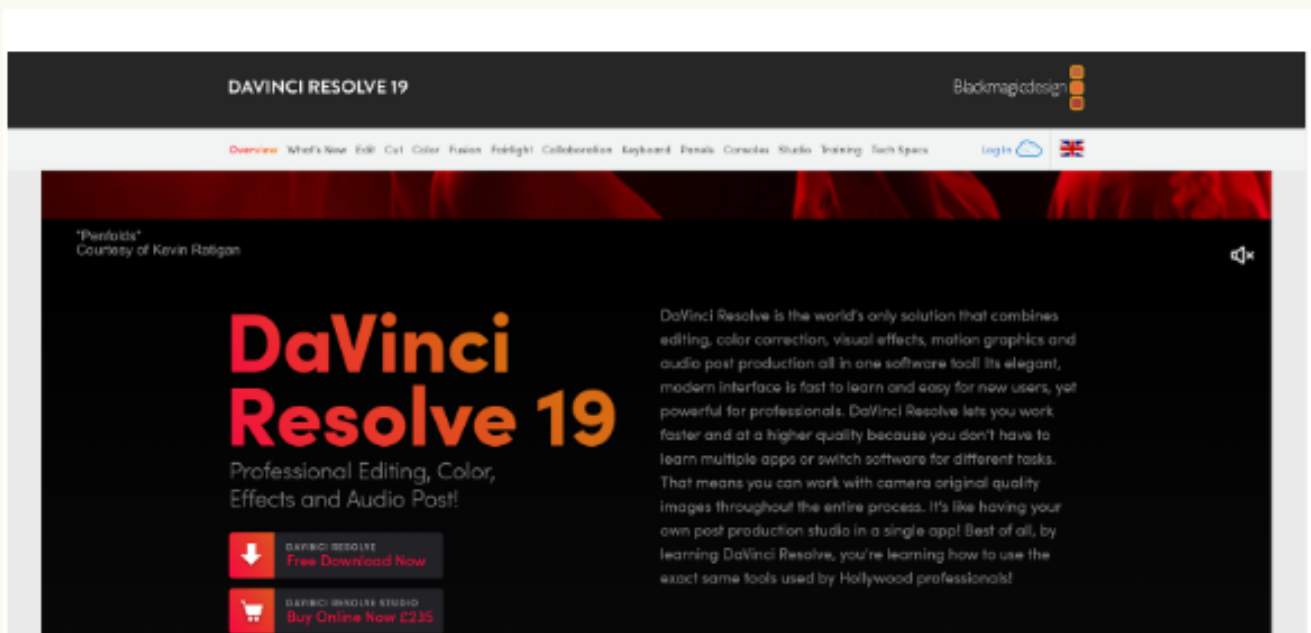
DAVINCI RESOLVE 19

Blackmagicdesign

Overview What's New Edit Cut Color Fusion Fairlight Collaboration Keyboard Panels Consoles Studio Training Tech Specs

Log In

"Penfolds"
Courtesy of Kevin Rafigan

DaVinci Resolve 19

Professional Editing, Color, Effects and Audio Post!

DAVINCI RESOLVE
Free Download Now

DAVINCI RESOLVE STUDIO
Buy Online Now £235

DaVinci Resolve is the world's only solution that combines editing, color correction, visual effects, motion graphics and audio post production all in one software tool! Its elegant, modern interface is fast to learn and easy for new users, yet powerful for professionals. DaVinci Resolve lets you work faster and at a higher quality because you don't have to learn multiple apps or switch software for different tasks. That means you can work with camera original quality images throughout the entire process. It's like having your own post production studio in a single app! Best of all, by learning DaVinci Resolve, you're learning how to use the exact same tools used by Hollywood professionals!